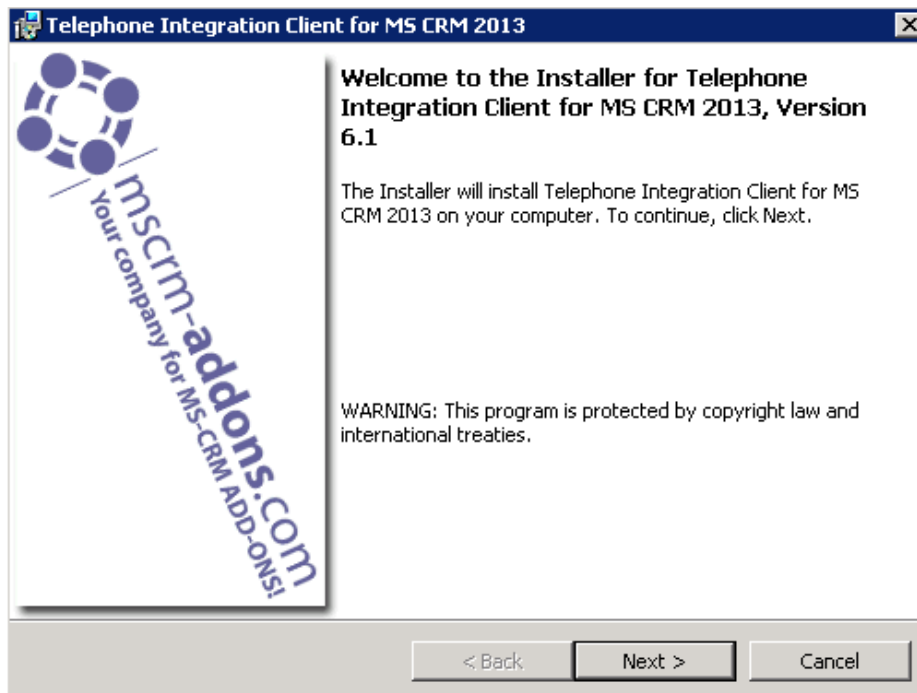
Telephone Integration Client for MS CRM 2013

mscrm-addons.com
Your company for MS-CRM ADD-ONS!

Welcome to the Installer for Telephone Integration Client for MS CRM 2013, Version 6.1

The Installer will install Telephone Integration Client for MS CRM 2013 on your computer. To continue, click Next.

WARNING: This program is protected by copyright law and international treaties.

< Back
Next >
Cancel